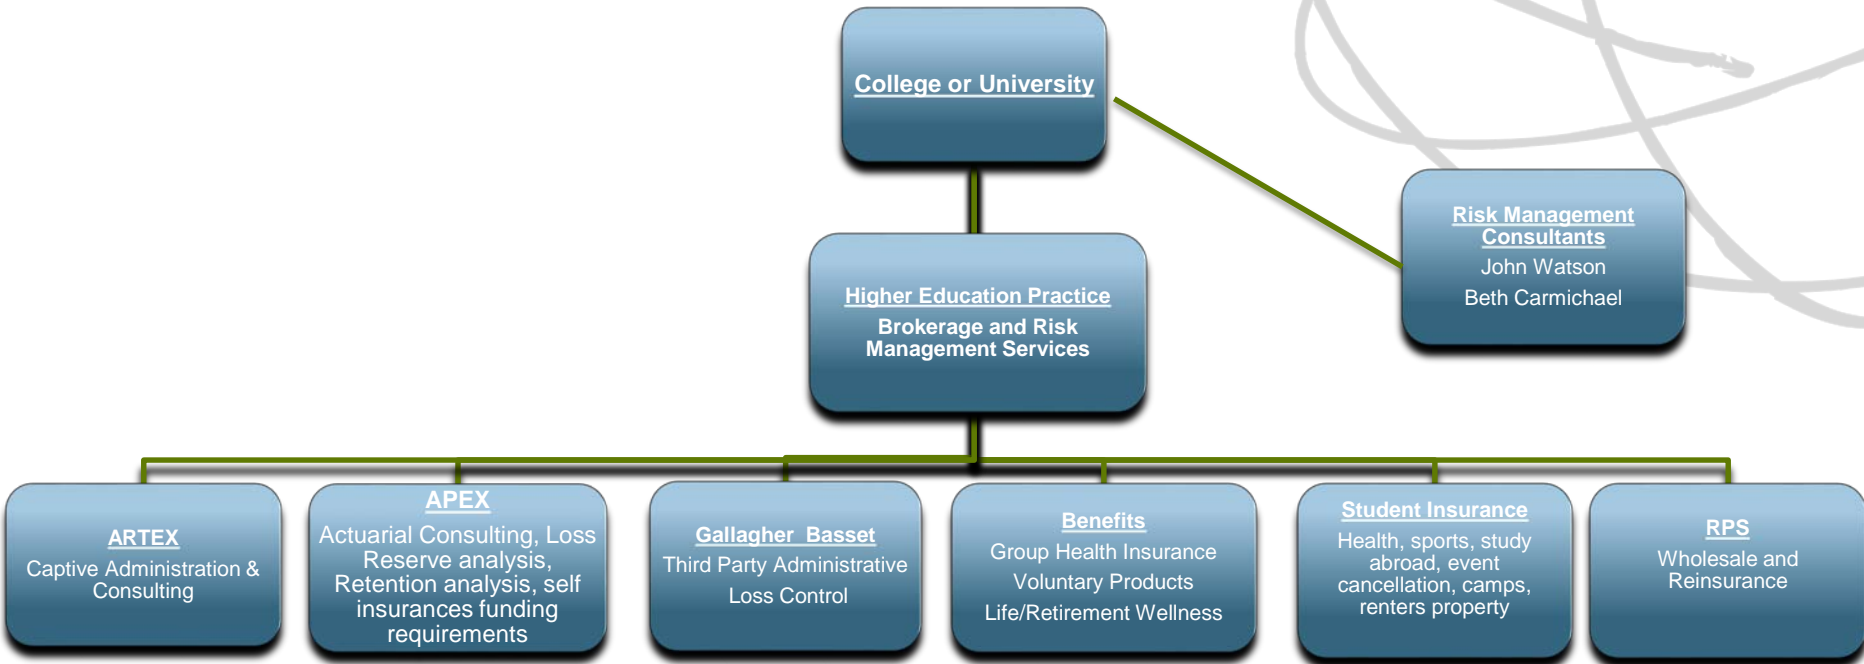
College or University

Risk Management Consultants
John Watson
Beth Carmichael

Higher Education Practice
Brokerage and Risk Management Services

ARTEX
Captive Administration & Consulting

APEX
Actuarial Consulting, Loss Reserve analysis, Retention analysis, self insurances funding requirements

Gallagher Basset
Third Party Administrative
Loss Control

Benefits
Group Health Insurance
Voluntary Products
Life/Retirement Wellness

Student Insurance
Health, sports, study abroad, event cancellation, camps, renters property

RPS
Wholesale and Reinsurance